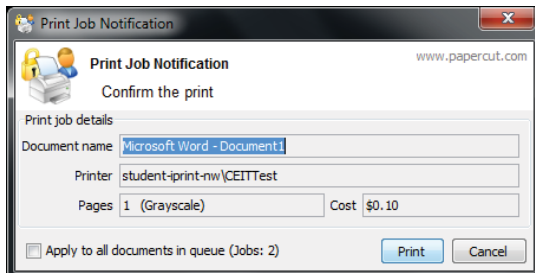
Print Job Notification

Print Job Notification

Confirm the print

www.papercut.com

Print job details

Document name Microsoft Word - Document1

Printer student-iprint-nw\CEITTest

Pages 1 (Grayscale)

Cost $0.10

Apply to all documents in queue (Jobs: 2)

Print

Cancel